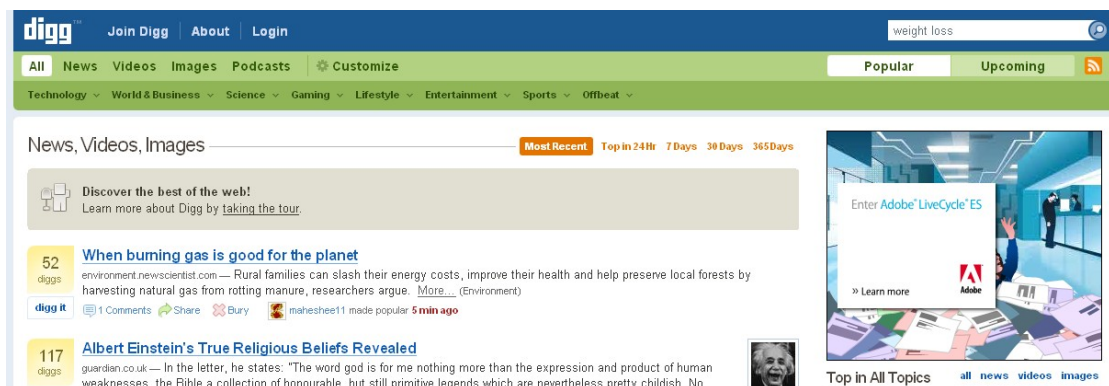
digg™ Join Digg | About | Login

weight loss

All News Videos Images Podcasts Customize

Popular Upcoming

Technology World & Business Science Gaming Lifestyle Entertainment Sports Offbeat

News, Videos, Images

Most Recent Top in 24 Hr 7 Days 30 Days 365 Days

Discover the best of the web!
Learn more about Digg by taking the tour.

52 diggs
digg it

When burning gas is good for the planet

environment.newscientist.com — Rural families can slash their energy costs, improve their health and help preserve local forests by harvesting natural gas from rotting manure, researchers argue. More... (Environment)

1 Comments Share Bury maheshee11 made popular 5 min ago

117 diggs

Albert Einstein's True Religious Beliefs Revealed

guardian.co.uk — In the letter, he states: "The word god is for me nothing more than the expression and product of human weaknesses, the Bible a collection of honourable, but still primitive legends which are nevertheless pretty childish. No

Enter Adobe® LiveCycle® ES

» Learn more

Adobe

Top in All Topics

all news videos images